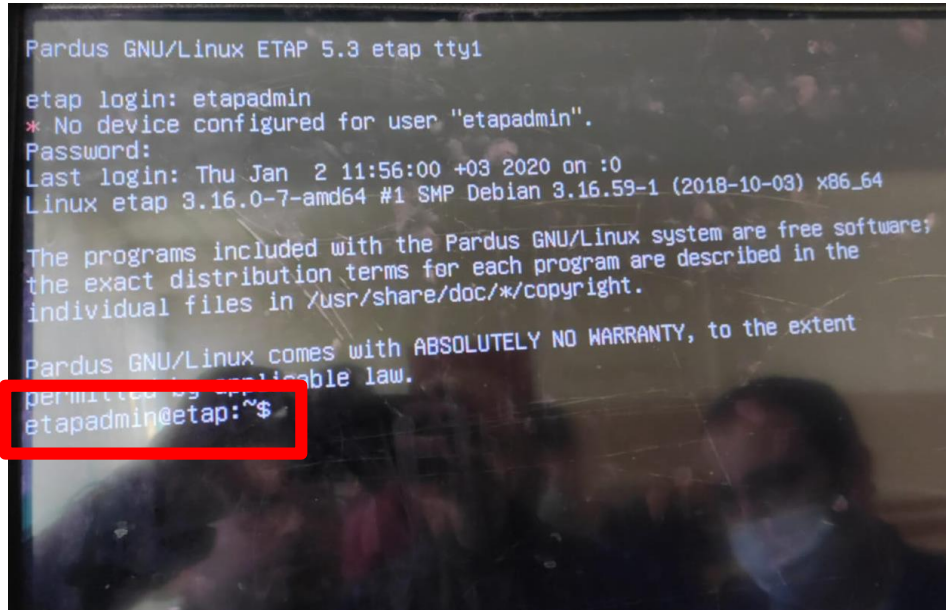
Pardus GNU/Linux ETAP 5.3 etap tty1

etap login: etapadmin
* No device configured for user "etapadmin".
Password:
Last login: Thu Jan  2 11:56:00 +03 2020 on :0
Linux etap 3.16.0-7-amd64 #1 SMP Debian 3.16.59-1 (2018-10-03) x86_64

The programs included with the Pardus GNU/Linux system are free software;
the exact distribution terms for each program are described in the
individual files in /usr/share/doc/*/copyright.

Pardus GNU/Linux comes with ABSOLUTELY NO WARRANTY, to the extent
permitted by applicable law.
etapadmin@etap:~$